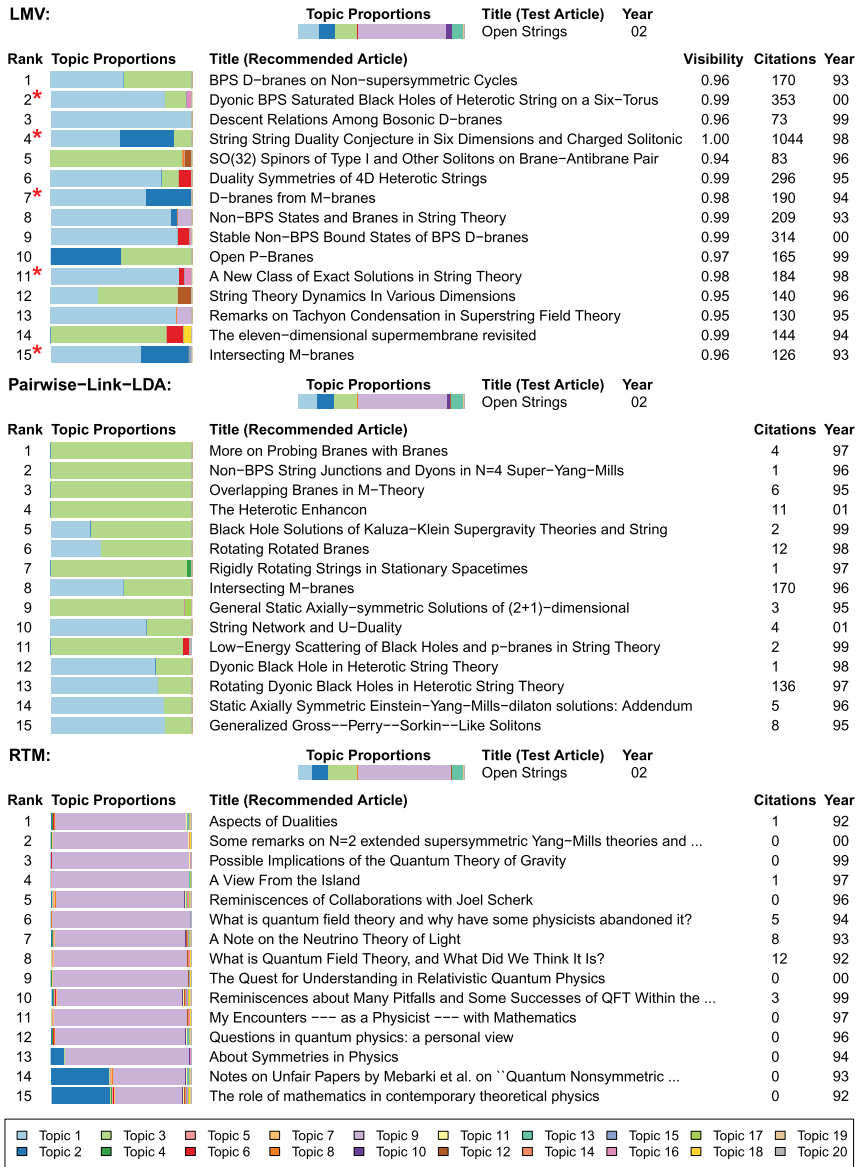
LMV:

Topic Proportions | Title (Test Article) | Year
Open Strings | 02

| Rank | Topic Proportions | Title (Recommended Article) | Visibility | Citations | Year |
|---|---|---|---|---|---|
| 1 | | BPS D−branes on Non−supersymmetric Cycles | 0.96 | 170 | 93 |
| 2* | | Dyonic BPS Saturated Black Holes of Heterotic String on a Six−Torus | 0.99 | 353 | 00 |
| 3 | | Descent Relations Among Bosonic D−branes | 0.96 | 73 | 99 |
| 4* | | String String Duality Conjecture in Six Dimensions and Charged Solitonic | 1.00 | 1044 | 98 |
| 5 | | SO(32) Spinors of Type I and Other Solitons on Brane−Antibrane Pair | 0.94 | 83 | 96 |
| 6 | | Duality Symmetries of 4D Heterotic Strings | 0.99 | 296 | 95 |
| 7* | | D−branes from M−branes | 0.98 | 190 | 94 |
| 8 | | Non−BPS States and Branes in String Theory | 0.99 | 209 | 93 |
| 9 | | Stable Non−BPS Bound States of BPS D−branes | 0.99 | 314 | 00 |
| 10 | | Open P−Branes | 0.97 | 165 | 99 |
| 11* | | A New Class of Exact Solutions in String Theory | 0.98 | 184 | 98 |
| 12 | | String Theory Dynamics In Various Dimensions | 0.95 | 140 | 96 |
| 13 | | Remarks on Tachyon Condensation in Superstring Field Theory | 0.95 | 130 | 95 |
| 14 | | The eleven−dimensional supermembrane revisited | 0.99 | 144 | 94 |
| 15* | | Intersecting M−branes | 0.96 | 126 | 93 |

Pairwise−Link−LDA:

Topic Proportions | Title (Test Article) | Year
Open Strings | 02

| Rank | Topic Proportions | Title (Recommended Article) | Citations | Year |
|---|---|---|---|---|
| 1 | | More on Probing Branes with Branes | 4 | 97 |
| 2 | | Non−BPS String Junctions and Dyons in N=4 Super−Yang−Mills | 1 | 96 |
| 3 | | Overlapping Branes in M−Theory | 6 | 95 |
| 4 | | The Heterotic Enhancon | 11 | 01 |
| 5 | | Black Hole Solutions of Kaluza−Klein Supergravity Theories and String | 2 | 99 |
| 6 | | Rotating Rotated Branes | 12 | 98 |
| 7 | | Rigidly Rotating Strings in Stationary Spacetimes | 1 | 97 |
| 8 | | Intersecting M−branes | 170 | 96 |
| 9 | | General Static Axially−symmetric Solutions of (2+1)−dimensional | 3 | 95 |
| 10 | | String Network and U−Duality | 4 | 01 |
| 11 | | Low−Energy Scattering of Black Holes and p−branes in String Theory | 2 | 99 |
| 12 | | Dyonic Black Hole in Heterotic String Theory | 1 | 98 |
| 13 | | Rotating Dyonic Black Holes in Heterotic String Theory | 136 | 97 |
| 14 | | Static Axially Symmetric Einstein−Yang−Mills−dilaton solutions: Addendum | 5 | 96 |
| 15 | | Generalized Gross−−Perry−−Sorkin−−Like Solitons | 8 | 95 |

RTM:

Topic Proportions | Title (Test Article) | Year
Open Strings | 02

| Rank | Topic Proportions | Title (Recommended Article) | Citations | Year |
|---|---|---|---|---|
| 1 | | Aspects of Dualities | 1 | 92 |
| 2 | | Some remarks on N=2 extended supersymmetric Yang−Mills theories and ... | 0 | 00 |
| 3 | | Possible Implications of the Quantum Theory of Gravity | 0 | 99 |
| 4 | | A View From the Island | 1 | 97 |
| 5 | | Reminiscences of Collaborations with Joel Scherk | 0 | 96 |
| 6 | | What is quantum field theory and why have some physicists abandoned it? | 5 | 94 |
| 7 | | A Note on the Neutrino Theory of Light | 8 | 93 |
| 8 | | What is Quantum Field Theory, and What Did We Think It Is? | 12 | 92 |
| 9 | | The Quest for Understanding in Relativistic Quantum Physics | 0 | 00 |
| 10 | | Reminiscences about Many Pitfalls and Some Successes of QFT Within the ... | 3 | 99 |
| 11 | | My Encounters −−− as a Physicist −−− with Mathematics | 0 | 97 |
| 12 | | Questions in quantum physics: a personal view | 0 | 96 |
| 13 | | About Symmetries in Physics | 0 | 94 |
| 14 | | Notes on Unfair Papers by Mebarki et al. on ``Quantum Nonsymmetric ... | 0 | 93 |
| 15 | | The role of mathematics in contemporary theoretical physics | 0 | 92 |

Topic 1 Topic 2 Topic 3 Topic 4 Topic 5 Topic 6 Topic 7 Topic 8 Topic 9 Topic 10 Topic 11 Topic 12 Topic 13 Topic 14 Topic 15 Topic 16 Topic 17 Topic 18 Topic 19 Topic 20